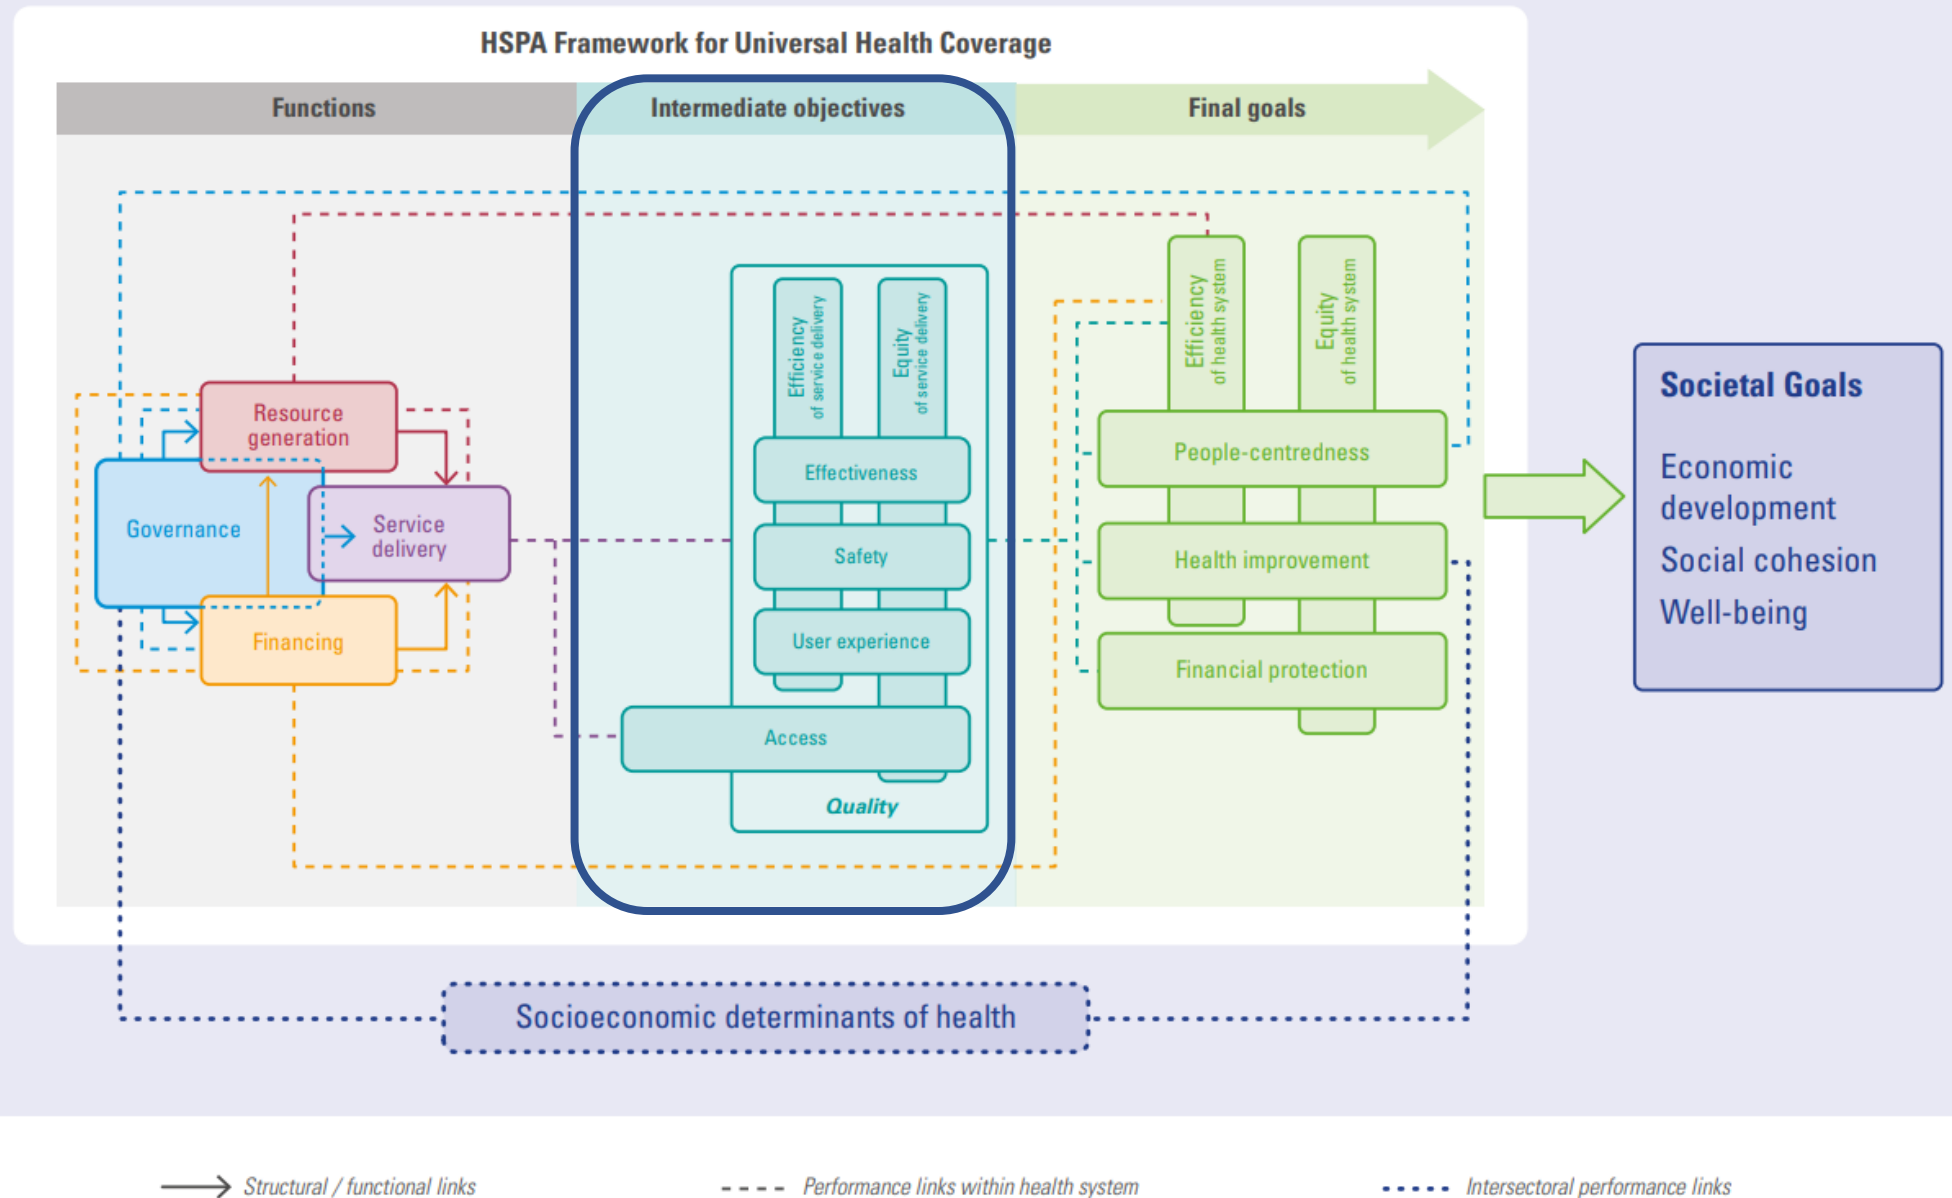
HSPA Framework for Universal Health Coverage

Functions

Intermediate objectives

Final goals

Resource generation

Governance

Service delivery

Financing

Efficiency of service delivery

Equity of service delivery

Effectiveness

Safety

User experience

Access

Quality

Efficiency of health system

Equity of health system

People-centredness

Health improvement

Financial protection

Societal Goals

Economic development

Social cohesion

Well-being

Socioeconomic determinants of health

Structural / functional links

Performance links within health system

Intersectoral performance links